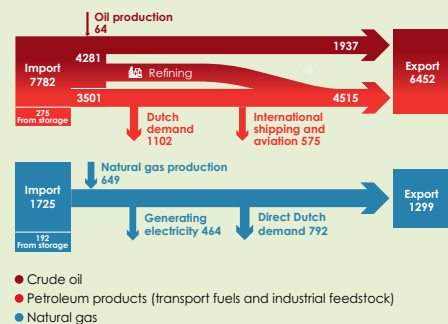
Oil production
64

Import
7782

275
From storage

4281

1937

Refining

3501

4515

Export
6452

Dutch demand
1102

International shipping and aviation 575

Natural gas production
649

Import
1725

192
From storage

Export
1299

Generating electricity 464

Direct Dutch demand 792

Crude oil
Petroleum products (transport fuels and industrial feedstock)
Natural gas